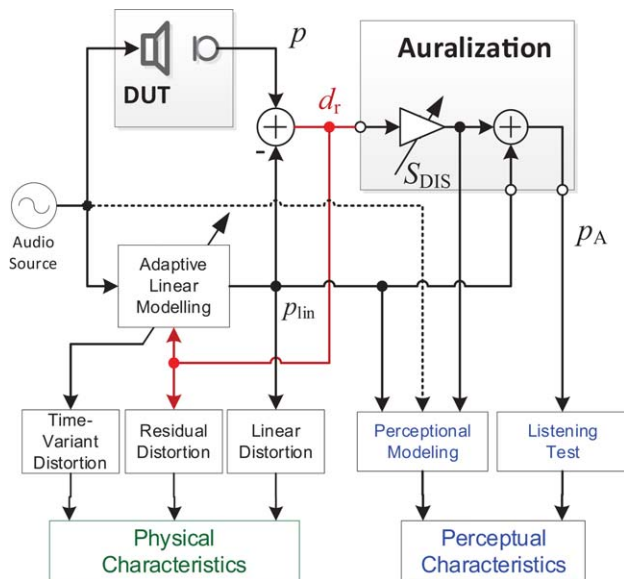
DUT

$p$

Auralization

$d_r$

-

$S_{DIS}$

Audio Source

Adaptive Linear Modelling

$p_{lin}$

$p_A$

Time-Variant Distortion

Residual Distortion

Linear Distortion

Perceptional Modeling

Listening Test

Physical Characteristics

Perceptual Characteristics